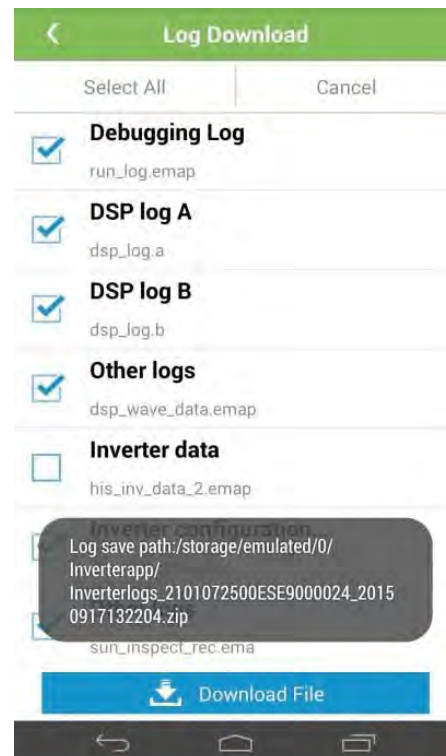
Log Download

Select All

Cancel

Debugging Log

run_log.emap

DSP log A

dsp_log.a

DSP log B

dsp_log.b

Other logs

dsp_wave_data.emap

Inverter data

his_inv_data_2.emap

Inverter configuration

Log save path:/storage/emulated/0/Inverterapp/Inverterlogs_2101072500ESE9000024_20150917132204.zip

sun_inspect_rec.ema

Download File